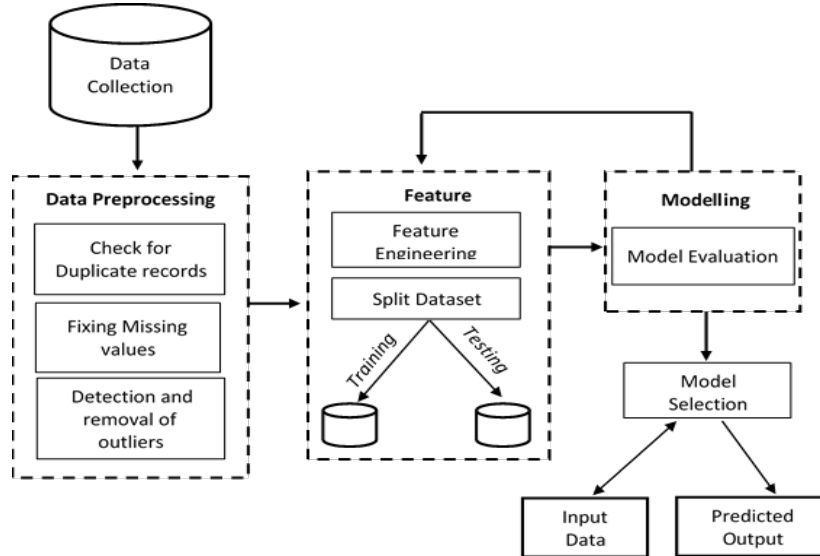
Data Collection

Data Preprocessing

Check for Duplicate records

Fixing Missing values

Detection and removal of outliers

Feature

Feature Engineering

Split Dataset

Training

Testing

Modelling

Model Evaluation

Model Selection

Input Data

Predicted Output